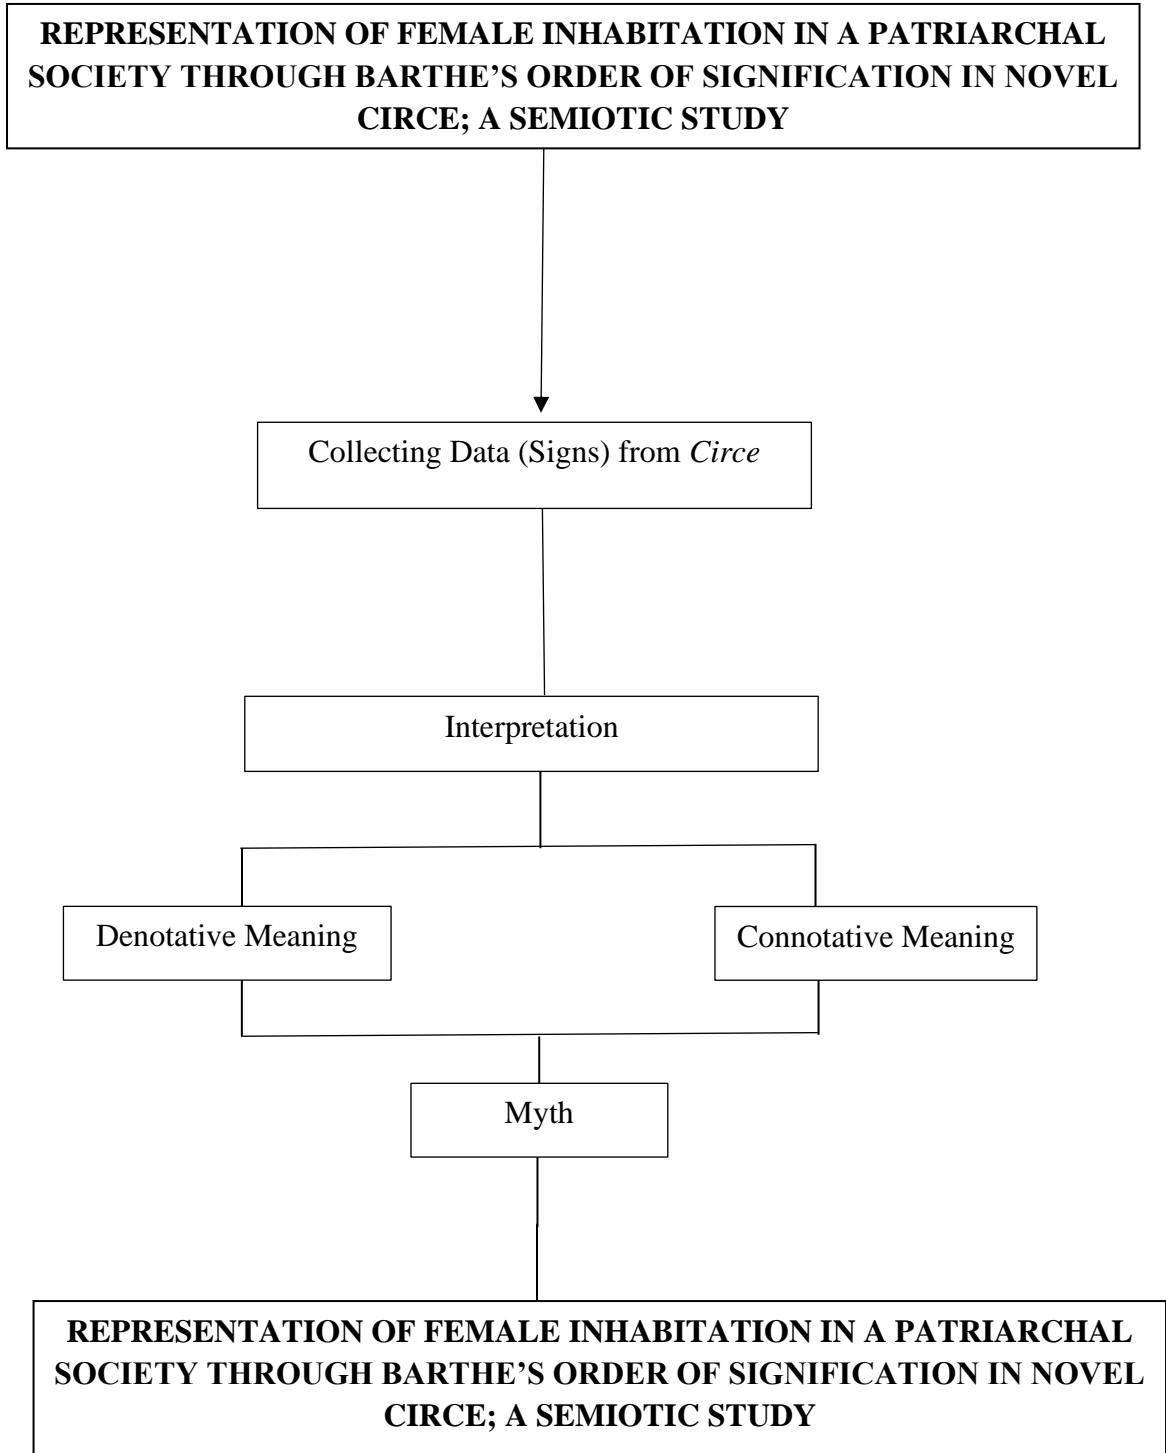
REPRESENTATION OF FEMALE INHABITATION IN A PATRIARCHAL SOCIETY THROUGH BARTHE'S ORDER OF SIGNIFICATION IN NOVEL CIRCE; A SEMIOTIC STUDY

Collecting Data (Signs) from *Circe*

Interpretation

Denotative Meaning

Connotative Meaning

Myth

REPRESENTATION OF FEMALE INHABITATION IN A PATRIARCHAL SOCIETY THROUGH BARTHE'S ORDER OF SIGNIFICATION IN NOVEL CIRCE; A SEMIOTIC STUDY